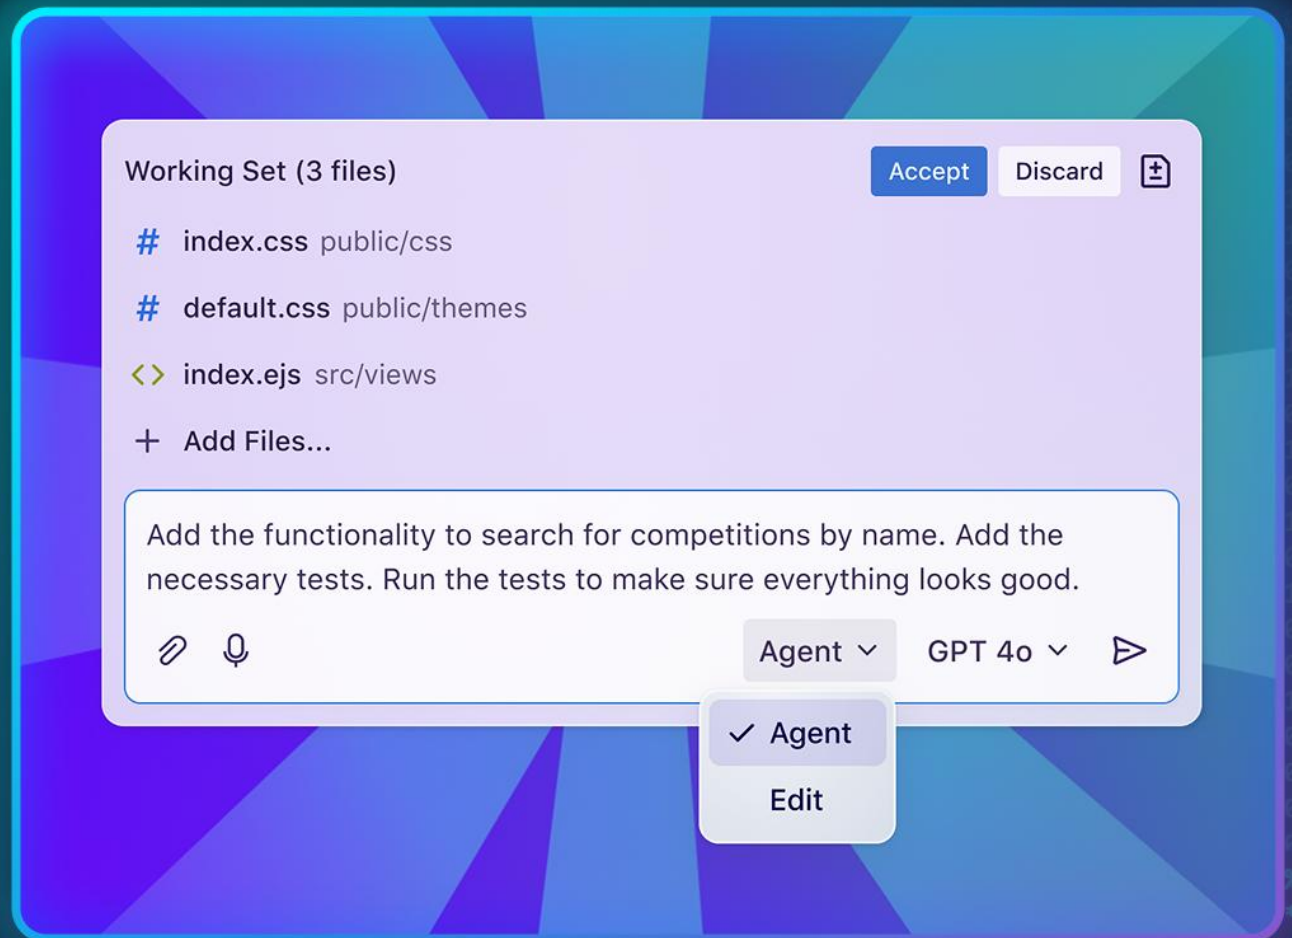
Working Set (3 files)

Accept Discard

# index.css public/css

# default.css public/themes

<> index.ejs src/views

+ Add Files...

Add the functionality to search for competitions by name. Add the necessary tests. Run the tests to make sure everything looks good.

Agent

GPT 4o

✓ Agent

Edit